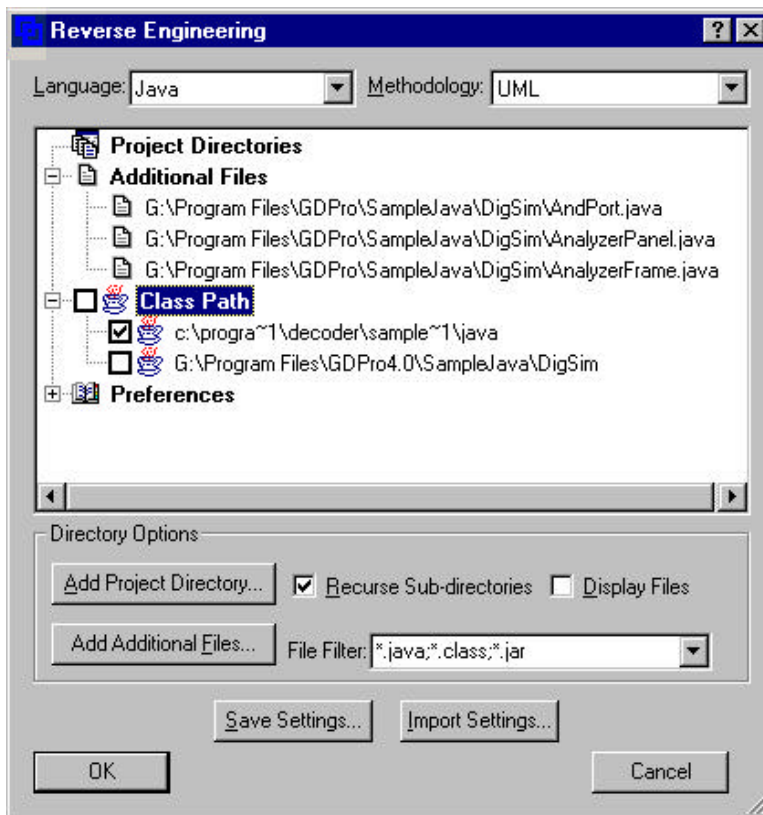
Reverse Engineering

Language: Java

Methodology: UML

Project Directories
Additional Files
G:\Program Files\GDPro\SampleJava\DigSim\AndPort.java
G:\Program Files\GDPro\SampleJava\DigSim\AnalyzerPanel.java
G:\Program Files\GDPro\SampleJava\DigSim\AnalyzerFrame.java
Class Path
c:\progra~1\decoder\sample~1\java
G:\Program Files\GDPro4.0\SampleJava\DigSim
Preferences

Directory Options

Add Project Directory...

Recurse Sub-directories

Display Files

Add Additional Files...

File Filter: *.java;*.class;*.jar

Save Settings...

Import Settings...

OK

Cancel